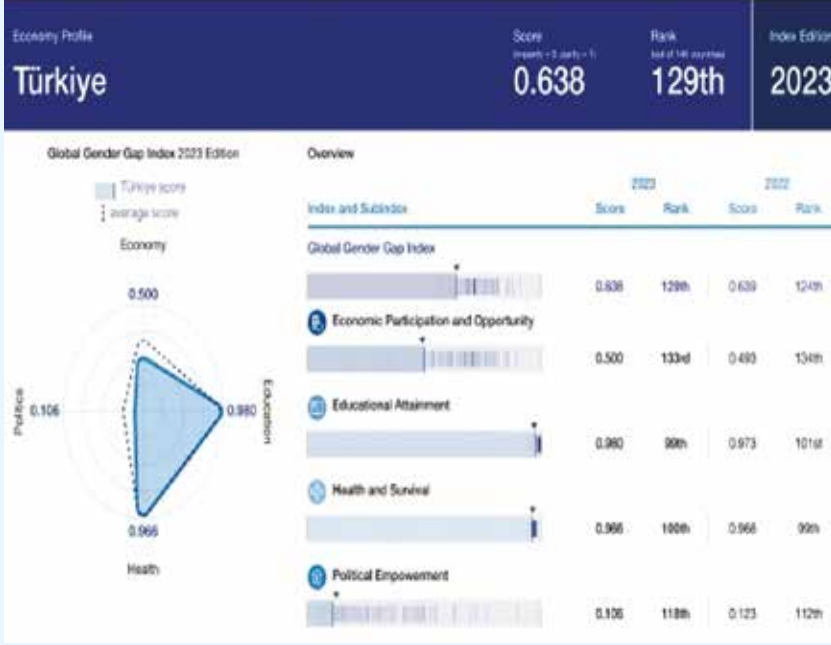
Economy Profile

Türkiye

Score
(imparity = 0, parity = 1)
0.638

Rank
(out of 146 countries)
129th

Index Edition
2023

Global Gender Gap Index 2023 Edition

Türkiye score
average score

Economy

0.500

Politics 0.106

0.980 Education

0.966

Health

Overview

| Index and Subindex | 2023 Score | 2023 Rank | 2022 Score | 2022 Rank |
|---|---|---|---|---|
| Global Gender Gap Index | 0.638 | 129th | 0.639 | 124th |
| Economic Participation and Opportunity | 0.500 | 133rd | 0.493 | 134th |
| Educational Attainment | 0.980 | 99th | 0.973 | 101st |
| Health and Survival | 0.966 | 100th | 0.966 | 99th |
| Political Empowerment | 0.106 | 118th | 0.123 | 112th |